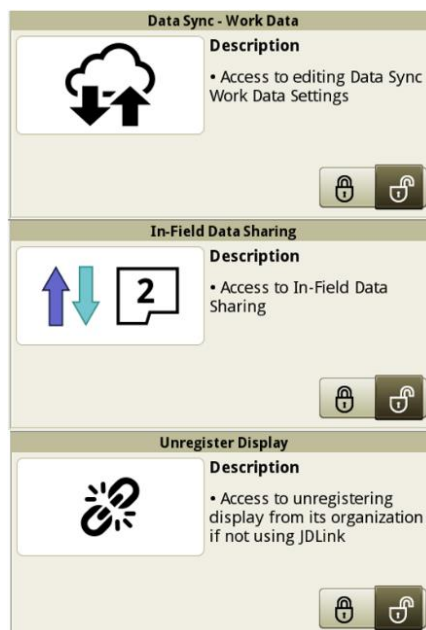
Data Sync - Work Data

Description

• Access to editing Data Sync Work Data Settings

In-Field Data Sharing

2

Description

• Access to In-Field Data Sharing

Unregister Display

Description

• Access to unregistering display from its organization if not using JDLink